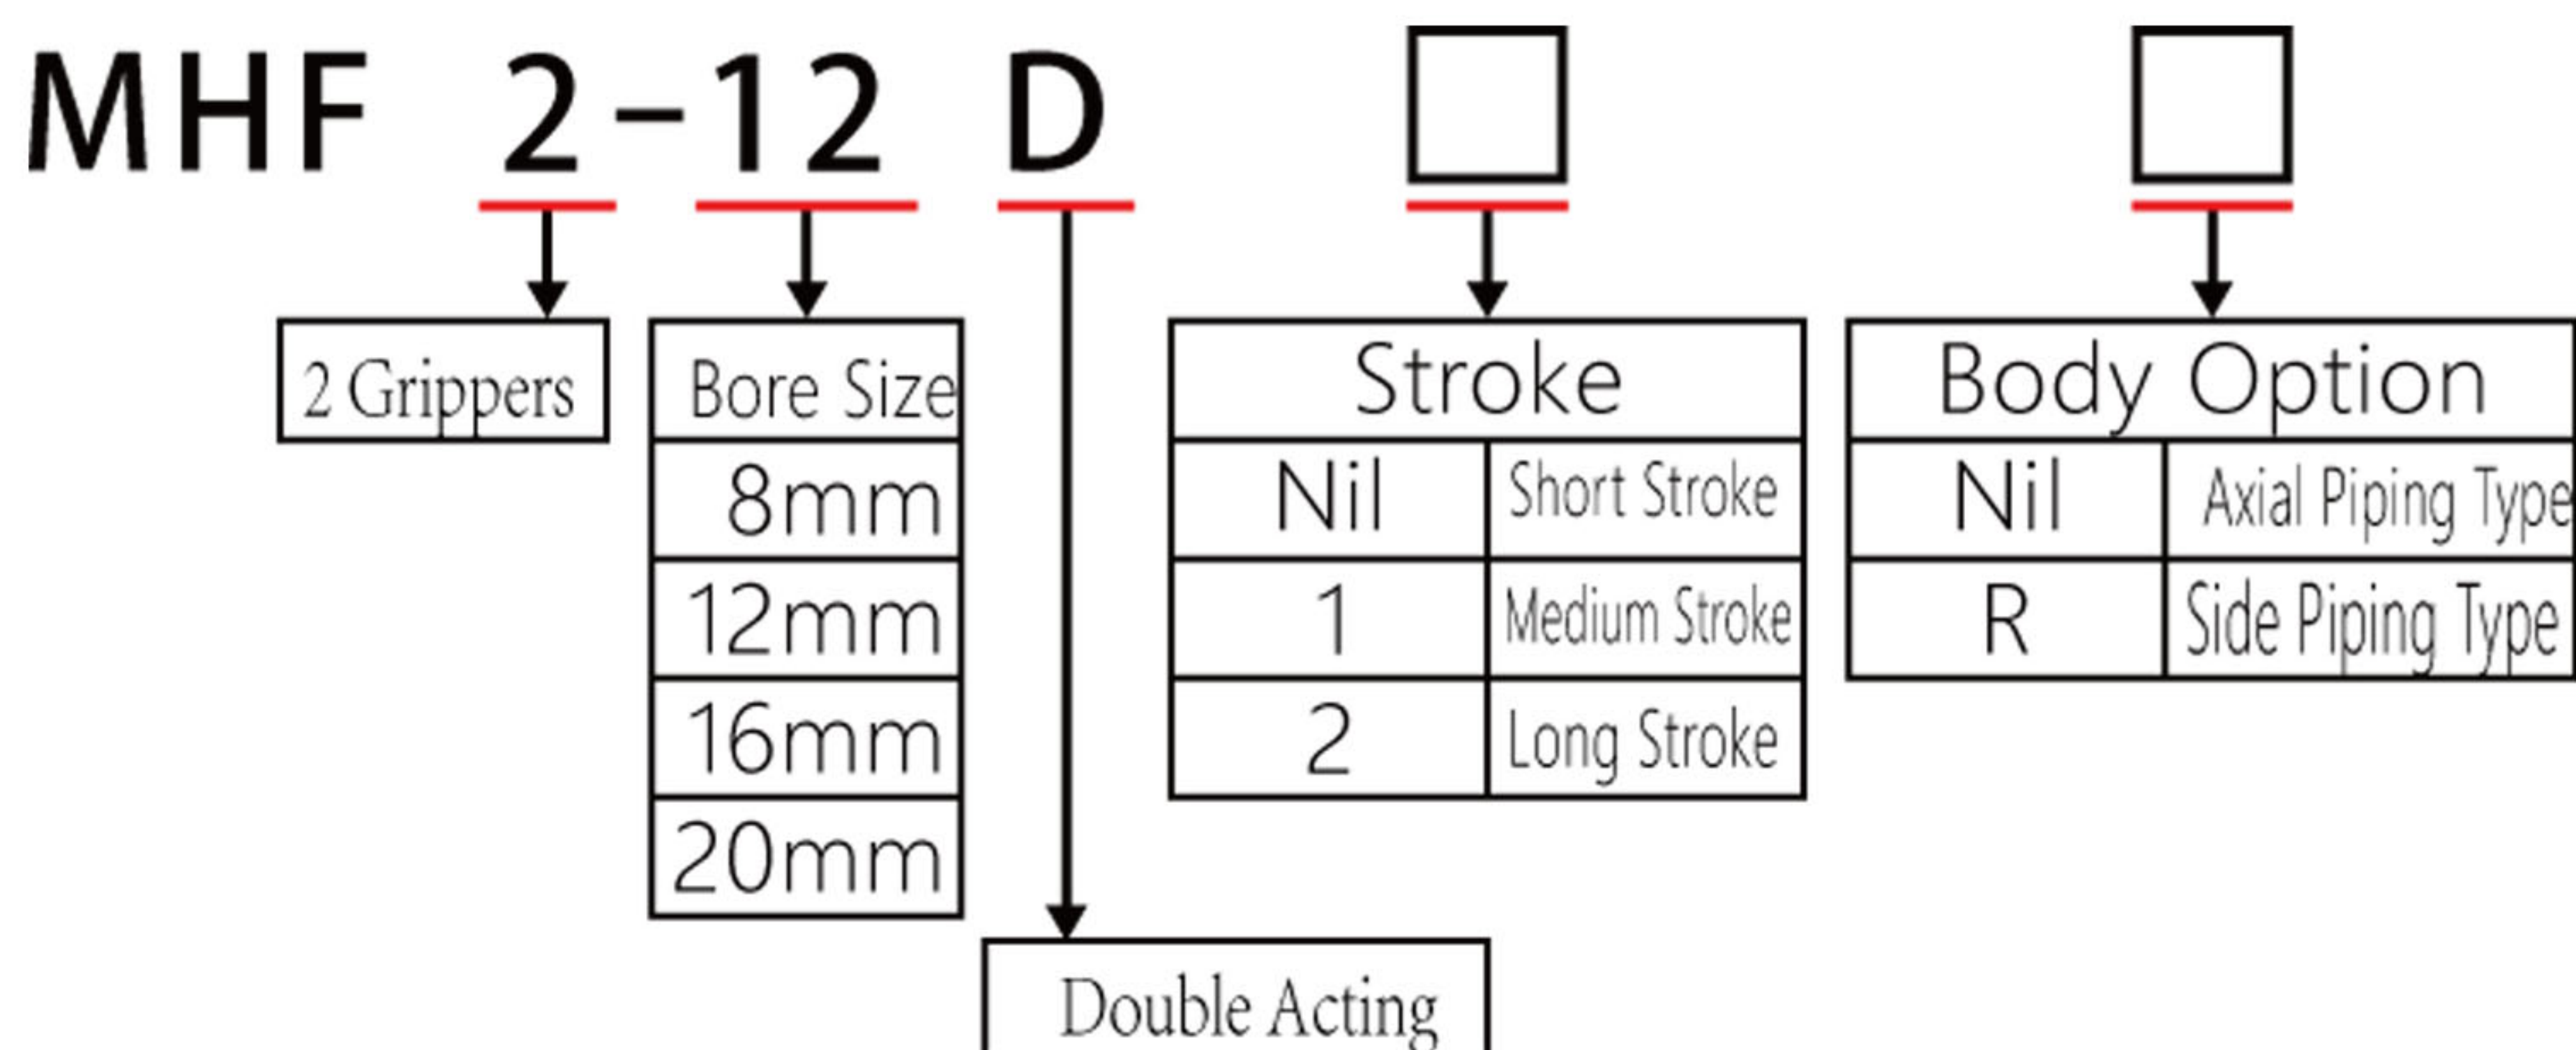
MHF 2-12 D □ □

2 Grippers

| Bore Size |
|---|
| 8mm |
| 12mm |
| 16mm |
| 20mm |

Double Acting

| Stroke | |
|---|---|
| Nil | Short Stroke |
| 1 | Medium Stroke |
| 2 | Long Stroke |

| Body Option | |
|---|---|
| Nil | Axial Piping Type |
| R | Side Piping Type |